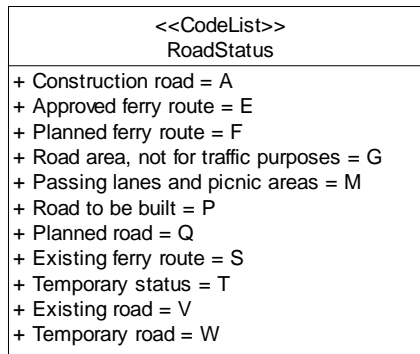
<<CodeList>>
RoadStatus

+ Construction road = A
+ Approved ferry route = E
+ Planned ferry route = F
+ Road area, not for traffic purposes = G
+ Passing lanes and picnic areas = M
+ Road to be built = P
+ Planned road = Q
+ Existing ferry route = S
+ Temporary status = T
+ Existing road = V
+ Temporary road = W